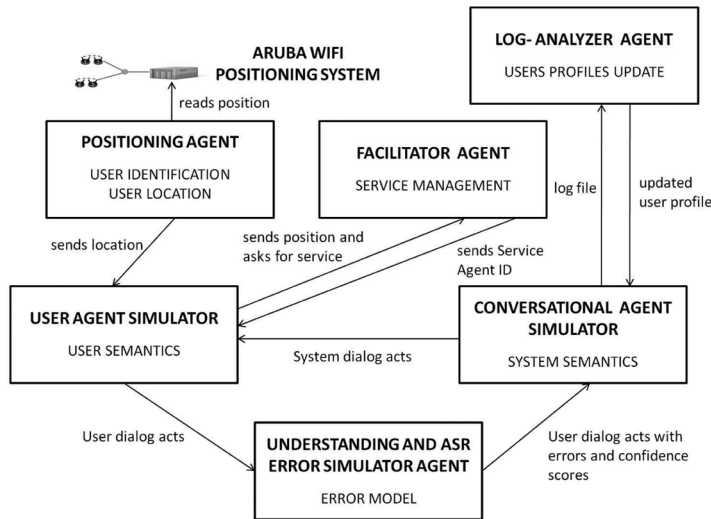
ARUBA WIFI POSITIONING SYSTEM

LOG- ANALYZER AGENT
USERS PROFILES UPDATE

reads position

POSITIONING AGENT
USER IDENTIFICATION
USER LOCATION

FACILITATOR AGENT
SERVICE MANAGEMENT

log file

updated user profile

sends location

sends position and asks for service

sends Service Agent ID

USER AGENT SIMULATOR
USER SEMANTICS

CONVERSATIONAL AGENT SIMULATOR
SYSTEM SEMANTICS

System dialog acts

User dialog acts

UNDERSTANDING AND ASR ERROR SIMULATOR AGENT
ERROR MODEL

User dialog acts with errors and confidence scores